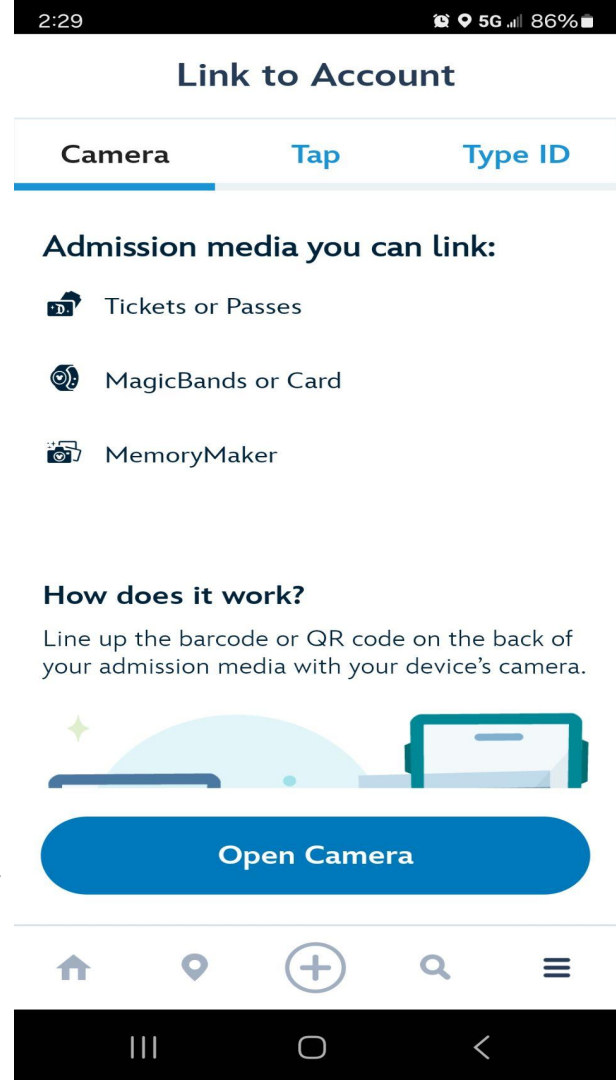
2:29 5G 86%

Link to Account

Camera Tap Type ID

Admission media you can link:

Tickets or Passes

MagicBands or Card

MemoryMaker

How does it work?

Line up the barcode or QR code on the back of your admission media with your device's camera.

Open Camera